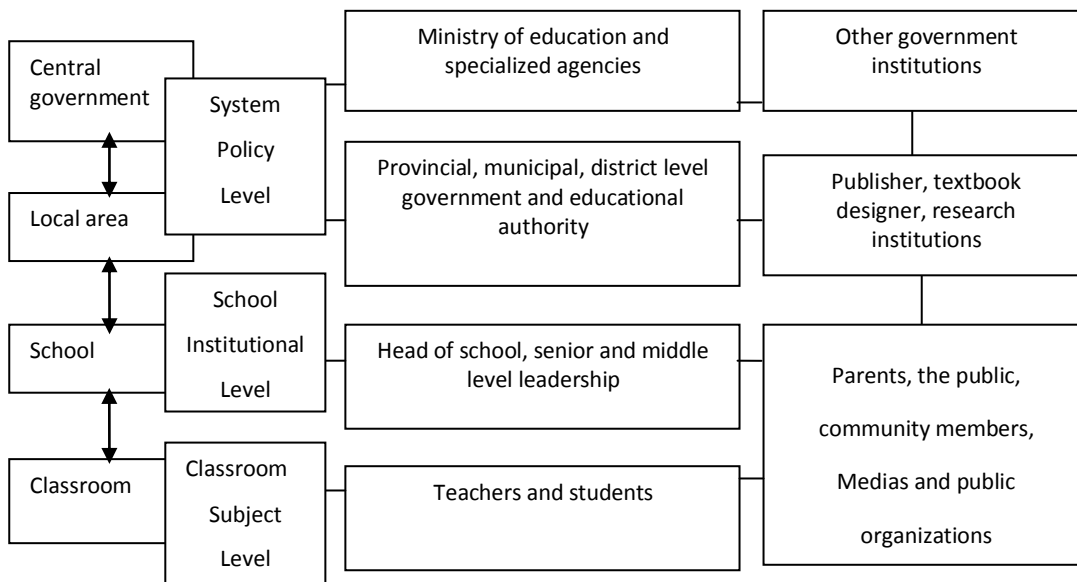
Central government

System Policy Level

Local area

School

School Institutional Level

Classroom

Classroom Subject Level

Ministry of education and specialized agencies

Provincial, municipal, district level government and educational authority

Head of school, senior and middle level leadership

Teachers and students

Other government institutions

Publisher, textbook designer, research institutions

Parents, the public, community members, Medias and public organizations